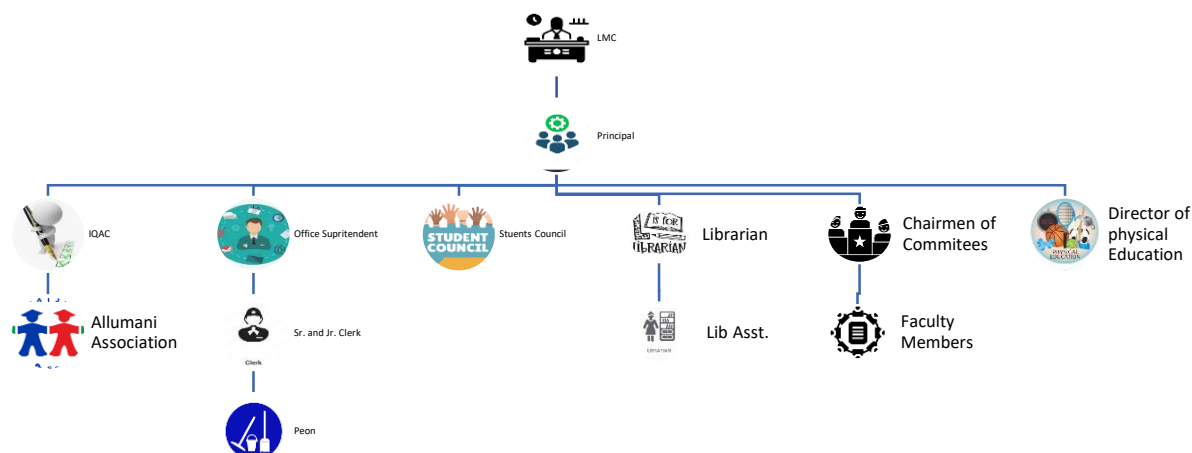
LMC

Principal

IQAC

Office Supritendent

STUDENT COUNCIL

Stuents Council

IS FOR LIBRARIAN

Librarian

Chairmen of Commitees

PHYSICAL EDUCATION

Director of physical Education

Allumani Association

Clerk

Sr. and Jr. Clerk

Lib Asst.

Faculty Members

Peon